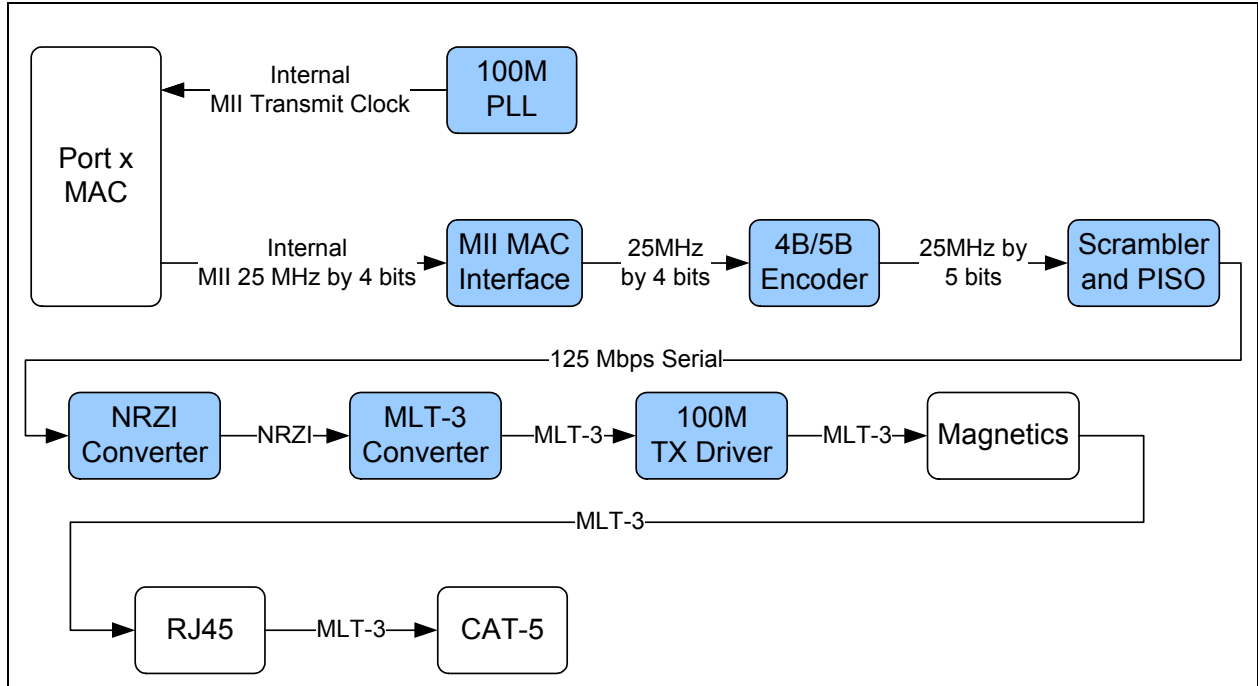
Port x MAC

Internal MII Transmit Clock

100M PLL

Internal MII 25 MHz by 4 bits

MII MAC Interface

25MHz by 4 bits

4B/5B Encoder

25MHz by 5 bits

Scrambler and PISO

125 Mbps Serial

NRZI Converter

NRZI

MLT-3 Converter

MLT-3

100M TX Driver

MLT-3

Magnetics

MLT-3

RJ45

MLT-3

CAT-5